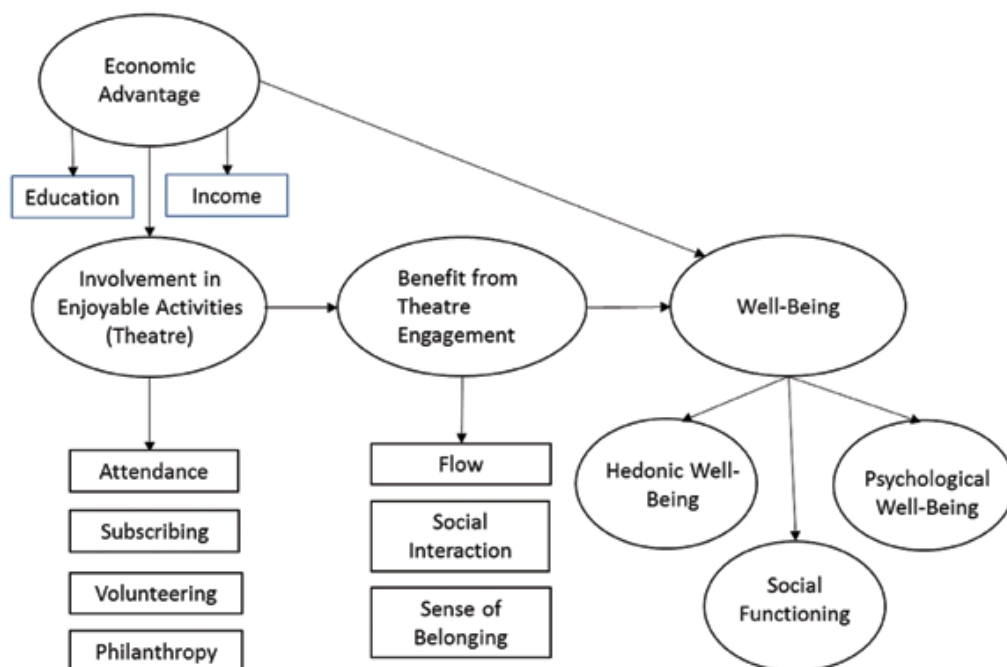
Economic Advantage

Education

Income

Involvement in Enjoyable Activities (Theatre)

Benefit from Theatre Engagement

Well-Being

Attendance

Subscribing

Volunteering

Philanthropy

Flow

Social Interaction

Sense of Belonging

Hedonic Well-Being

Psychological Well-Being

Social Functioning